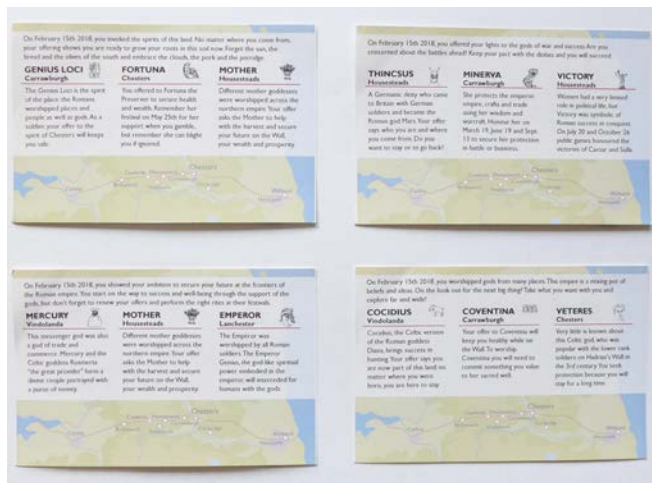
On February 15th 2018, you invoked the spirits of this land. No matter where you come from, your offering shows you are ready to grow your roots in this soil now. Forget the sun, the bread and the olives of the south and embrace the clouds, the pork and the porridge.

**GENIUS LOCI**
Carrawburgh
The Genius Loci is the spirit of the place: the Romans worshipped places and people as well as gods. As a soldier, your offer to the spirit of Chesters will keep you safe.

**FORTUNA**
Chesters
You offered to Fortuna the Preserver to secure health and wealth. Remember her festival on May 25th for her support when you gamble, but remember she can blight you if ignored.

**MOTHER**
Housesteads
Different mother goddesses were worshipped across the northern empire. Your offer asks the Mother to help with the harvest and secure your future on the Wall, your wealth and prosperity.

Chesters

On February 15th 2018, you offered your lights to the gods of war and success. Are you concerned about the battles ahead? Keep your pact with the deities and you will succeed.

**THINCSUS**
Housesteads
A Germanic deity who came to Britain with German soldiers and became the Roman god Mars. Your offer says who you are and where you come from. Do you want to stay or to go back?

**MINERVA**
Carrawburgh
She protects the emperor, empire, crafts and trade using her wisdom and warcraft. Honour her on March 19, June 19 and Sept 13 to secure her protection in battle or business.

**VICTORY**
Housesteads
Women had a very limited role in political life, but Victory was symbolic of Roman success in conquest. On July 20 and October 26 public games honoured the victories of Caesar and Sulla.

Chesters

On February 15th 2018, you showed your ambition to secure your future at the frontiers of the Roman empire. You start on the way to success and well-being through the support of the gods, but don't forget to renew your offers and perform the right rites at their festivals.

**MERCURY**
Vindolanda
This messenger god was also a god of trade and commerce. Mercury and the Celtic goddess Rosmerta "the great provider" form a divine couple portrayed with a purse of money.

**MOTHER**
Housesteads
Different mother goddesses were worshipped across the northern empire. Your offer asks the Mother to help with the harvest and secure your future on the Wall, your wealth and prosperity.

**EMPEROR**
Lanchester
The Emperor was worshipped by all Roman soldiers. The Emperor Genius, the god-like spiritual power embodied in the emperor, will intercede for humans with the gods.

Chesters

On February 15th 2018, you worshipped gods from many places. The empire is a mixing pot of beliefs and ideas. On the look out for the next big thing? Take what you want with you and explore far and wide!

**COCIDIUS**
Vindolanda
Cocidius, the Celtic version of the Roman goddess Diana, brings success in hunting. Your offer says you are now part of the land no matter where you were born, you are here to stay.

**COVENTINA**
Carrawburgh
Your offer to Coventina will keep you healthy while on the Wall. To worship Coventina you will need to commit something you value to her sacred well.

**VETERES**
Chesters
Very little is known about this Celtic god, who was popular with the lower rank soldiers on Hadrian's Wall in the 3rd century. You seek protection because you will stay for a long time.

Chesters